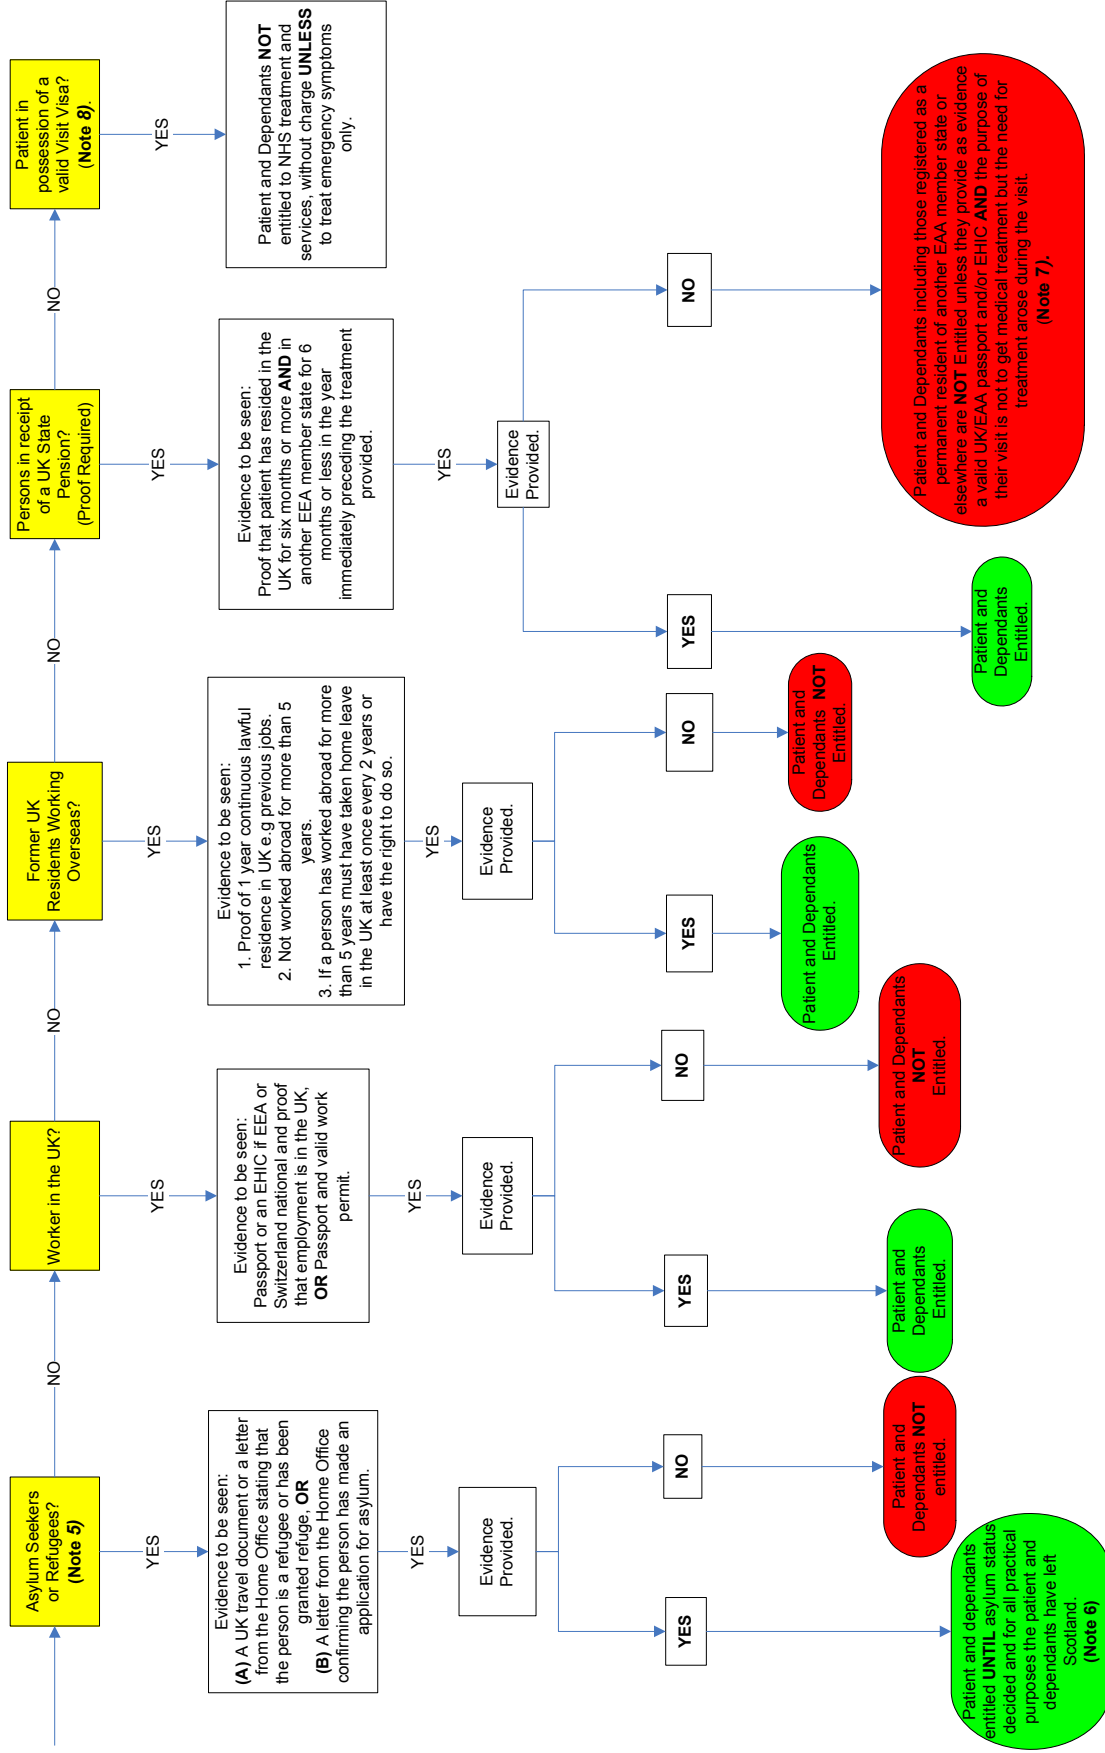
Asylum Seekers or Refugees? (Note 5)

YES

Evidence to be seen: (A) A UK travel document or a letter from the Home Office stating that the person is a refugee or has been granted refuge, OR (B) A letter from the Home Office confirming the person has made an application for asylum.

YES

Evidence Provided.

YES

Patient and dependants entitled UNTIL asylum status decided and for all practical purposes the patient and dependants have left Scotland. (Note 6)

NO

Patient and Dependants NOT entitled.

NO

Worker in the UK?

YES

Evidence to be seen: Passport or an EHIC if EEA or Switzerland national and proof that employment is in the UK, OR Passport and valid work permit.

YES

Evidence Provided.

YES

Patient and Dependants Entitled.

NO

Patient and Dependants NOT Entitled.

NO

Former UK Residents Working Overseas?

YES

Evidence to be seen: 1. Proof of 1 year continuous lawful residence in UK e.g previous jobs. 2. Not worked abroad for more than 5 years. 3. If a person has worked abroad for more than 5 years must have taken home leave in the UK at least once every 2 years or have the right to do so.

YES

Evidence Provided.

YES

Patient and Dependants Entitled.

NO

Patient and Dependants NOT Entitled.

NO

Persons in receipt of a UK State Pension? (Proof Required)

YES

Evidence to be seen: Proof that patient has resided in the UK for six months or more AND in another EEA member state for 6 months or less in the year immediately preceding the treatment provided.

YES

Evidence Provided.

YES

Patient and Dependants Entitled.

NO

Patient and Dependants including those registered as a permanent resident of another EAA member state or elsewhere are NOT Entitled unless they provide as evidence a valid UK/EAA passport and/or EHIC AND the purpose of their visit is not to get medical treatment but the need for treatment arose during the visit. (Note 7).

NO

Patient in possession of a valid Visit Visa? (Note 8).

YES

Patient and Dependants NOT entitled to NHS treatment and services, without charge UNLESS to treat emergency symptoms only.